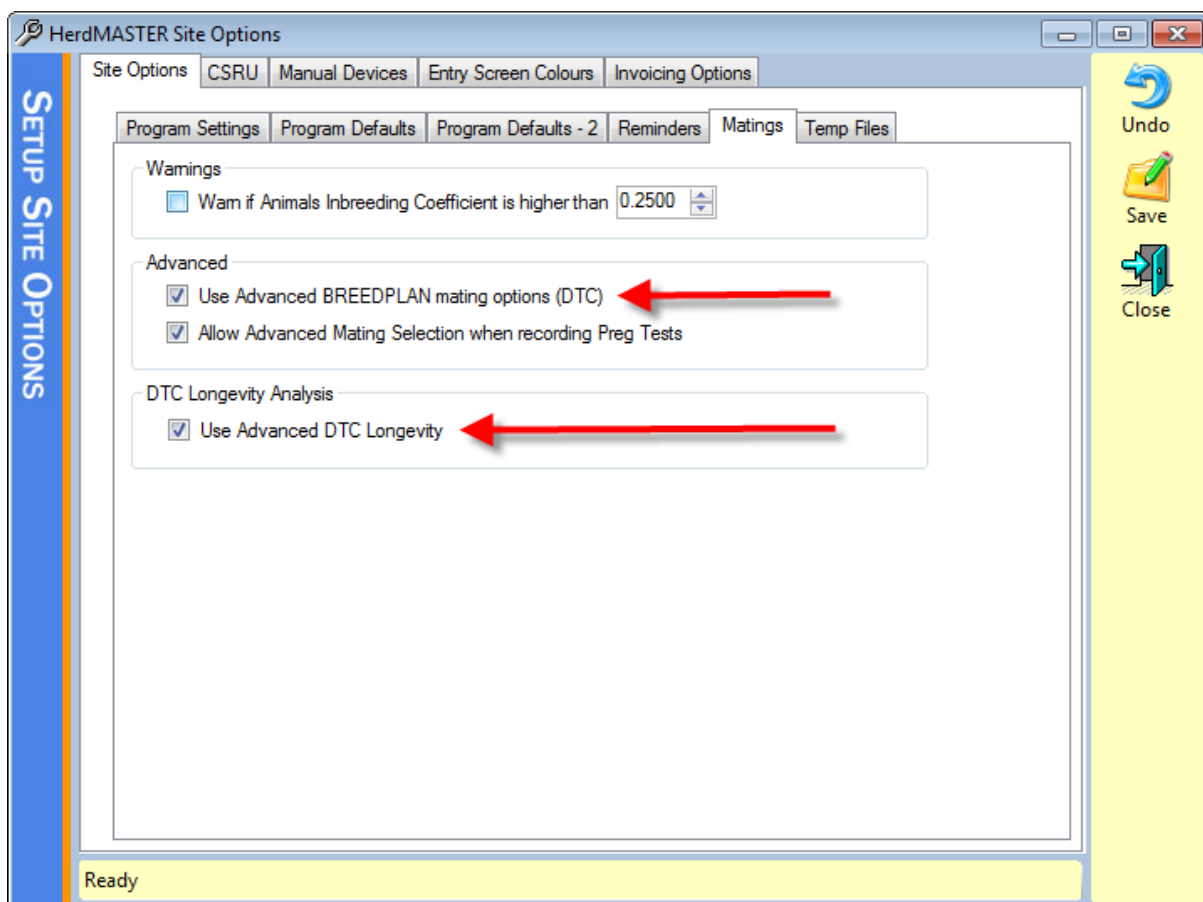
HerdMASTER Site Options

Setup Site Options

Site Options | CSRU | Manual Devices | Entry Screen Colours | Invoicing Options

Program Settings | Program Defaults | Program Defaults - 2 | Reminders | Matings | Temp Files

Warnings
Warn if Animals Inbreeding Coefficient is higher than 0.2500

Advanced
Use Advanced BREEDPLAN mating options (DTC)
Allow Advanced Mating Selection when recording Preg Tests

DTC Longevity Analysis
Use Advanced DTC Longevity

Undo
Save
Close

Ready